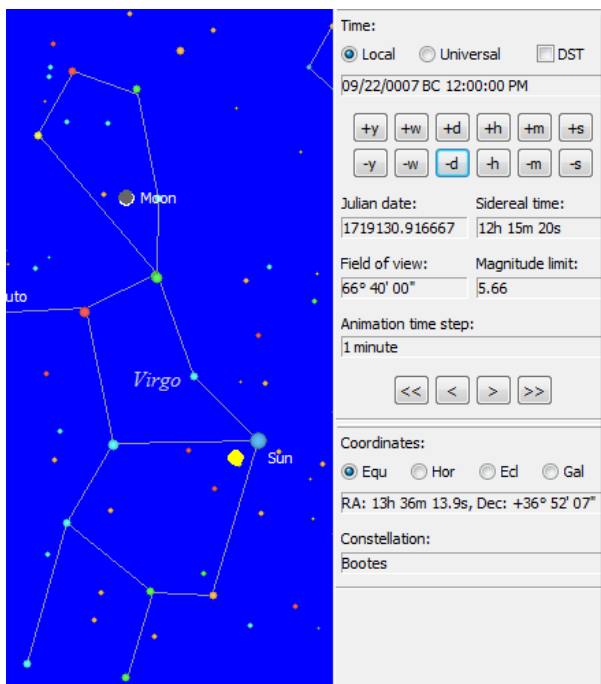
Moon

uto

Virgo

Sun

Time:

Local Universal DST

09/22/0007 BC 12:00:00 PM

+y +w +d +h +m +s

-y -w -d -h -m -s

Julian date:
1719130.916667

Sidereal time:
12h 15m 20s

Field of view:
66° 40' 00"

Magnitude limit:
5.66

Animation time step:
1 minute

<< < > >>

Coordinates:

Equ Hor Ecl Gal

RA: 13h 36m 13.9s, Dec: +36° 52' 07"

Constellation:
Bootes